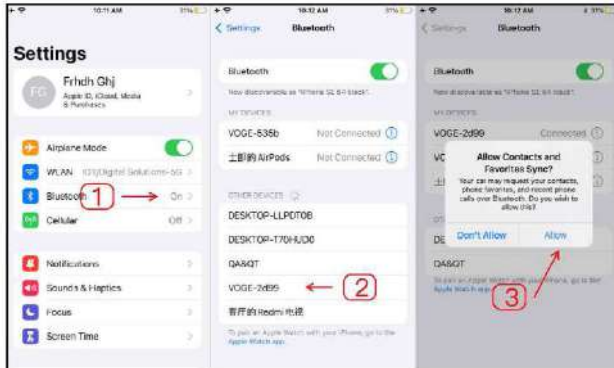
10:11 AM

Settings

FG Frhdh Ghj
Apple ID, iCloud, Media & Purchases

Airplane Mode

WLAN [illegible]

Bluetooth On >

1

Cellular Off >

Notifications

Sounds & Haptics

Focus

Screen Time

10:12 AM

< Settings Bluetooth

Bluetooth

Now discoverable as "iPhone SE 64 black".

MY DEVICES

VOGE-535b Not Connected

土豚的 AirPods Not Connected

OTHER DEVICES

DESKTOP-LLPDT0B

DESKTOP-T70HUD0

QA&QT

VOGE-2d99

2

客厅的 Redmi 电视

To pair an Apple Watch with your iPhone, go to the Apple Watch app.

10:12 AM

< Settings Bluetooth

Bluetooth

Now discoverable as "iPhone SE 64 black".

MY DEVICES

VOGE-2d99 Connected

Allow Contacts and Favorites Sync?

Your car may request your contacts, phone favorites, and recent phone calls over Bluetooth. Do you wish to allow this?

Don't Allow Allow

QA&QT

3

To pair an Apple Watch with your iPhone, go to the Apple Watch app.